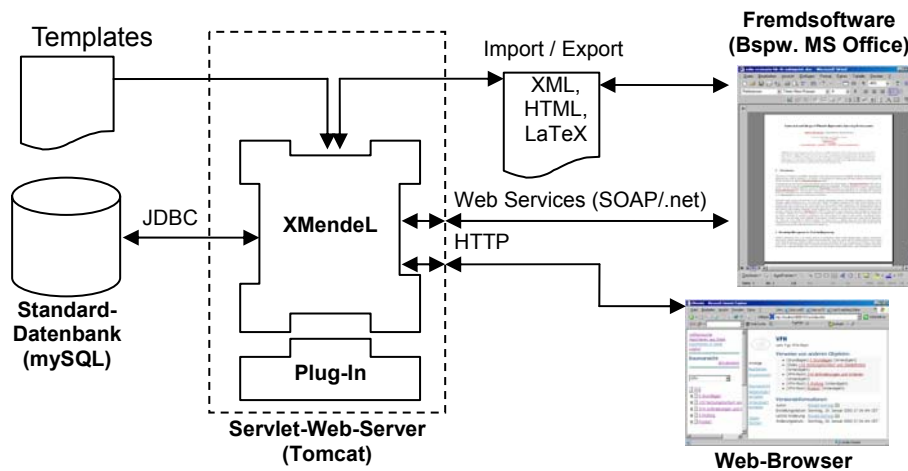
Templates

Import / Export

Fremdsoftware (Bspw. MS Office)

XML, HTML, LaTeX

JDBC

XMendeL

Web Services (SOAP/.net)

HTTP

Standard-Datenbank (mySQL)

Plug-In

Servlet-Web-Server (Tomcat)

Web-Browser